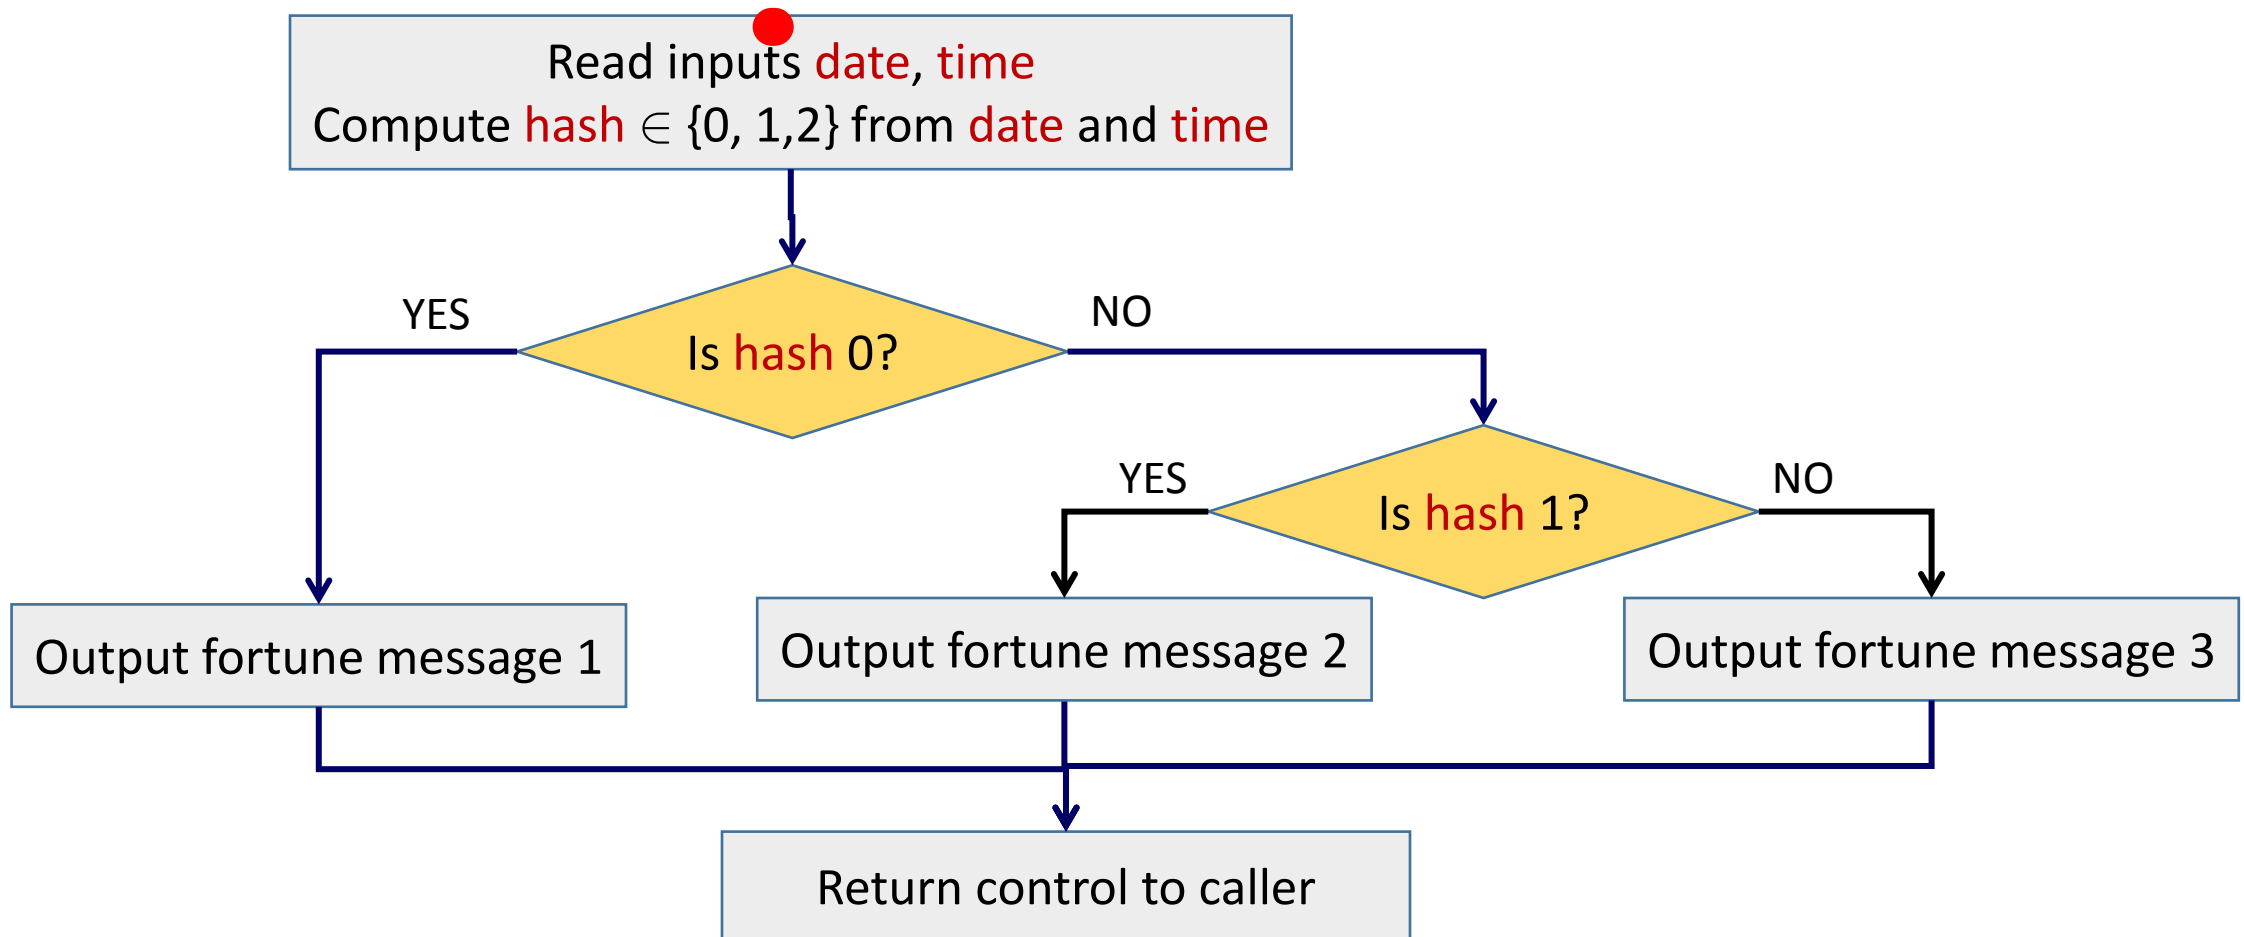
Read inputs date, time
Compute hash $\in$ {0, 1,2} from date and time

YES

Is hash 0?

NO

YES

Is hash 1?

NO

Output fortune message 1

Output fortune message 2

Output fortune message 3

Return control to caller